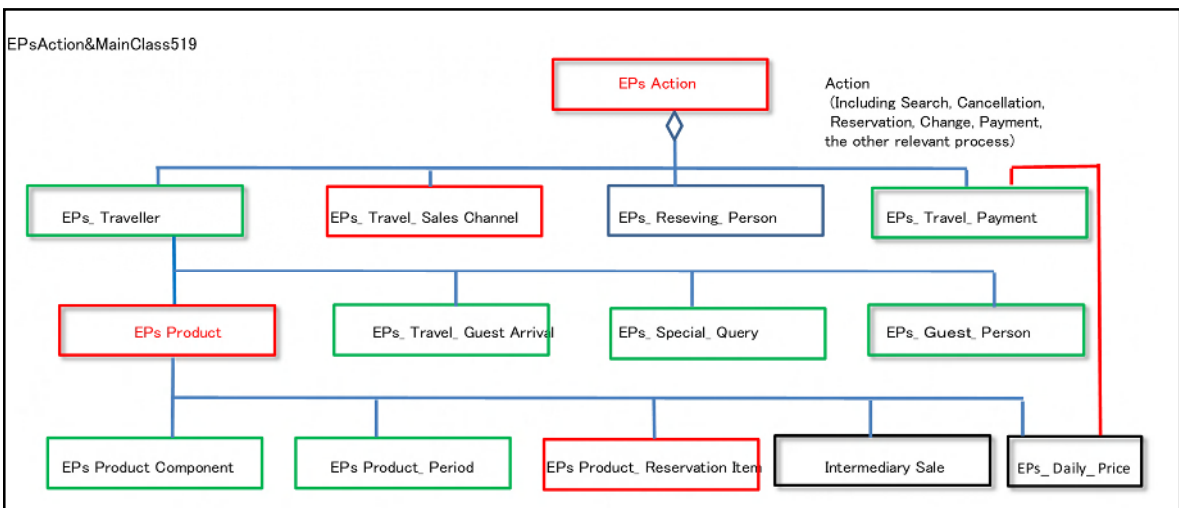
EPsAction&MainClass519

EPs Action

Action
(Including Search, Cancellation, Reservation, Change, Payment, the other relevant process)

EPs_ Traveller

EPs_ Travel_ Sales Channel

EPs_ Reseving_ Person

EPs_ Travel_ Payment

EPs Product

EPs_ Travel_ Guest Arrival

EPs_ Special_ Query

EPs_ Guest_ Person

EPs Product Component

EPs Product_ Period

EPs Product_ Reservation Item

Intermediary Sale

EPs_ Daily_ Price